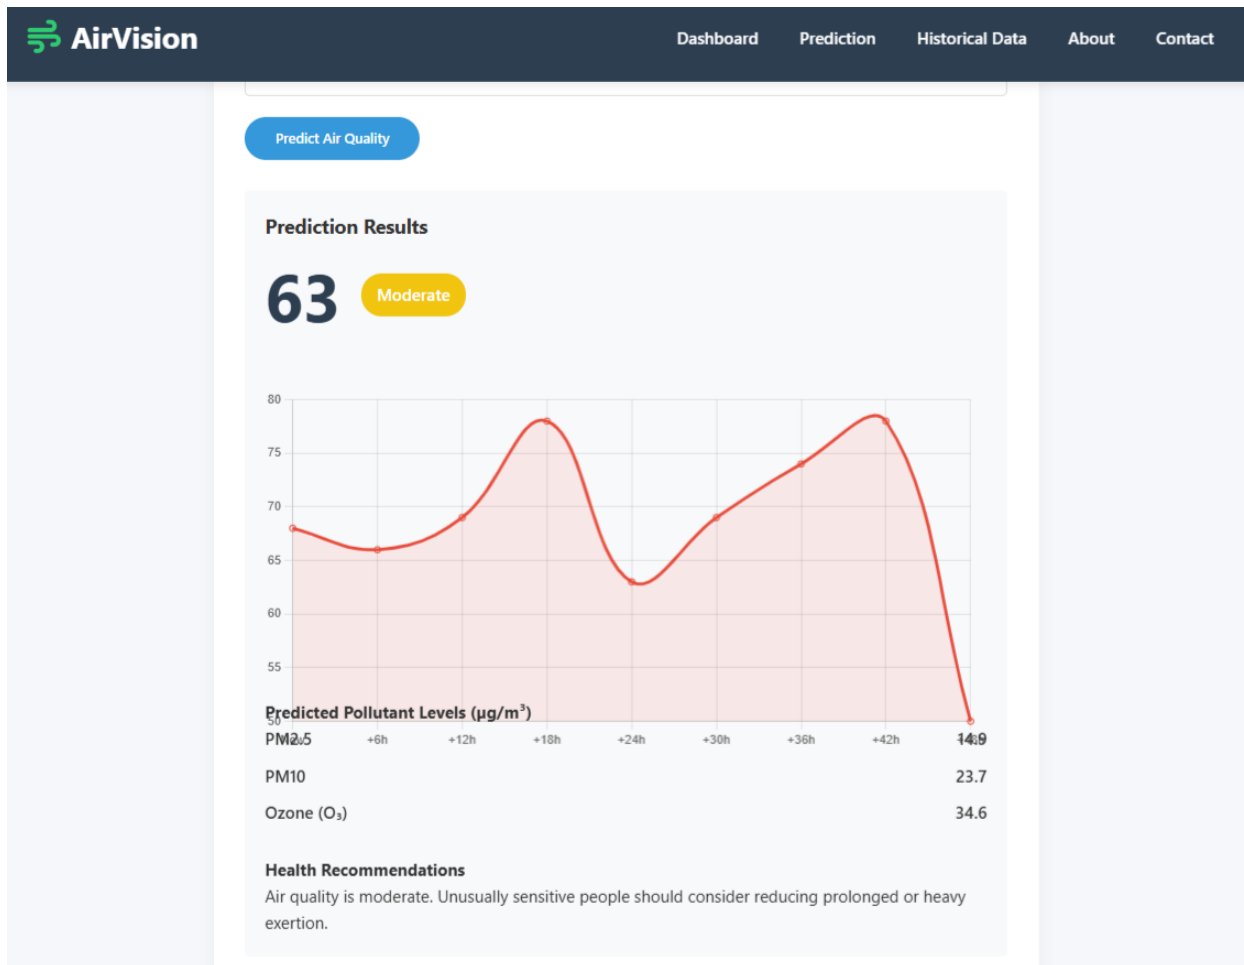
AirVision

Dashboard Prediction Historical Data About Contact

Predict Air Quality

Prediction Results

63 Moderate

80
75
70
65
60
55
50

+6h +12h +18h +24h +30h +36h +42h

Predicted Pollutant Levels (μg/m³)

PM2.5 14.9

PM10 23.7

Ozone (O₃) 34.6

Health Recommendations

Air quality is moderate. Unusually sensitive people should consider reducing prolonged or heavy exertion.